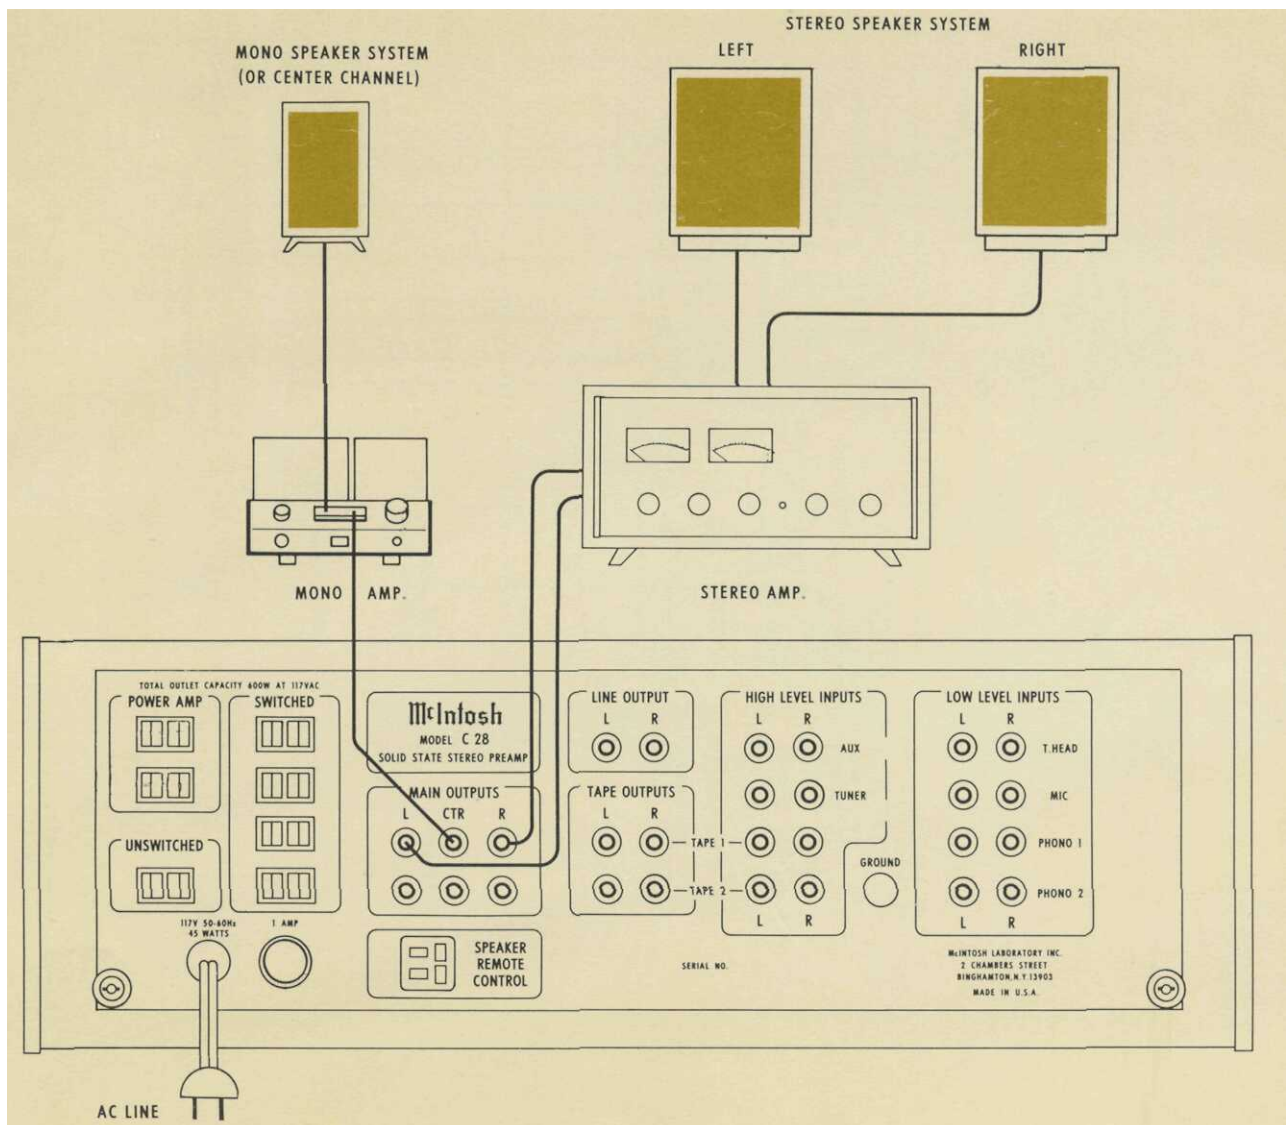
MONO SPEAKER SYSTEM
(OR CENTER CHANNEL)

STEREO SPEAKER SYSTEM
LEFT
RIGHT

MONO AMP.

STEREO AMP.

TOTAL OUTLET CAPACITY 600W AT 117VAC
POWER AMP
SWITCHED
UNSWITCHED
117V 50-60Hz 45 WATTS
1 AMP

McIntosh
MODEL C 28
SOLID STATE STEREO PREAMP

MAIN OUTPUTS
L CTR R

SPEAKER REMOTE CONTROL

LINE OUTPUT
L R

TAPE OUTPUTS
L R
TAPE 1
TAPE 2

HIGH LEVEL INPUTS
L R
AUX
TUNER
L R

GROUND

SERIAL NO.

LOW LEVEL INPUTS
L R
T.HEAD
MIC
PHONO 1
PHONO 2
L R

McINTOSH LABORATORY INC.
2 CHAMBERS STREET
BINGHAMTON, N.Y. 13903
MADE IN U.S.A.

AC LINE